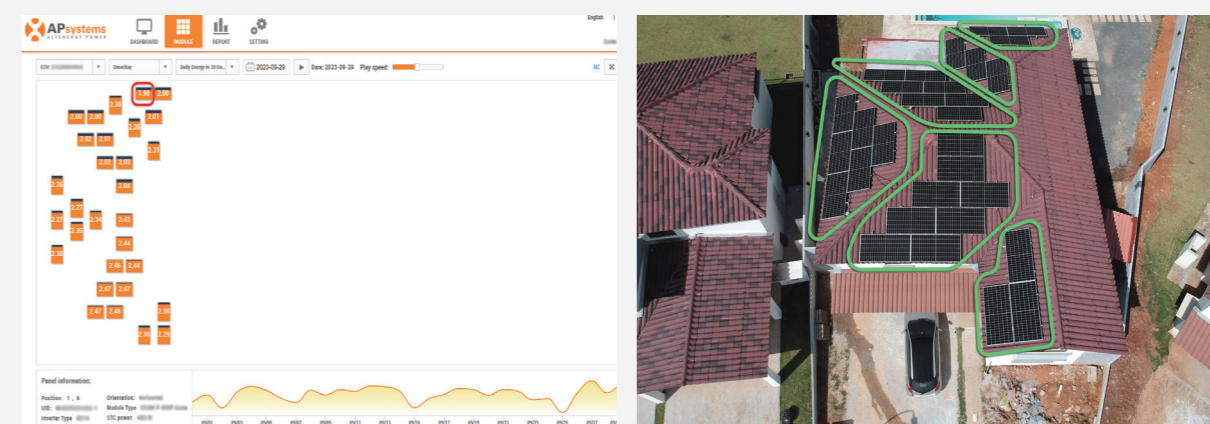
APsystems
ALTENERGY POWER
DASHBOARD MODULE REPORT SETTING
English

ECU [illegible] | DrawArray | Daily Energy in 30 Da... | 2023-09-29 | Date: 2023-09-28 Play speed:

1.98 2.00
2.30
2.00 2.00 2.01
2.20
2.02 2.01
2.21
2.02 2.03
2.36 2.04
2.27
2.37 2.34 2.43
2.35
2.44
2.38
2.46 2.44
2.47 2.47
2.47 2.48 2.39
2.36 2.29

Panel information:
Position: 1 , 6
Orientation: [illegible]
UID: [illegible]
Module Type: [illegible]
Inverter Type: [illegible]
STC power: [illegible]